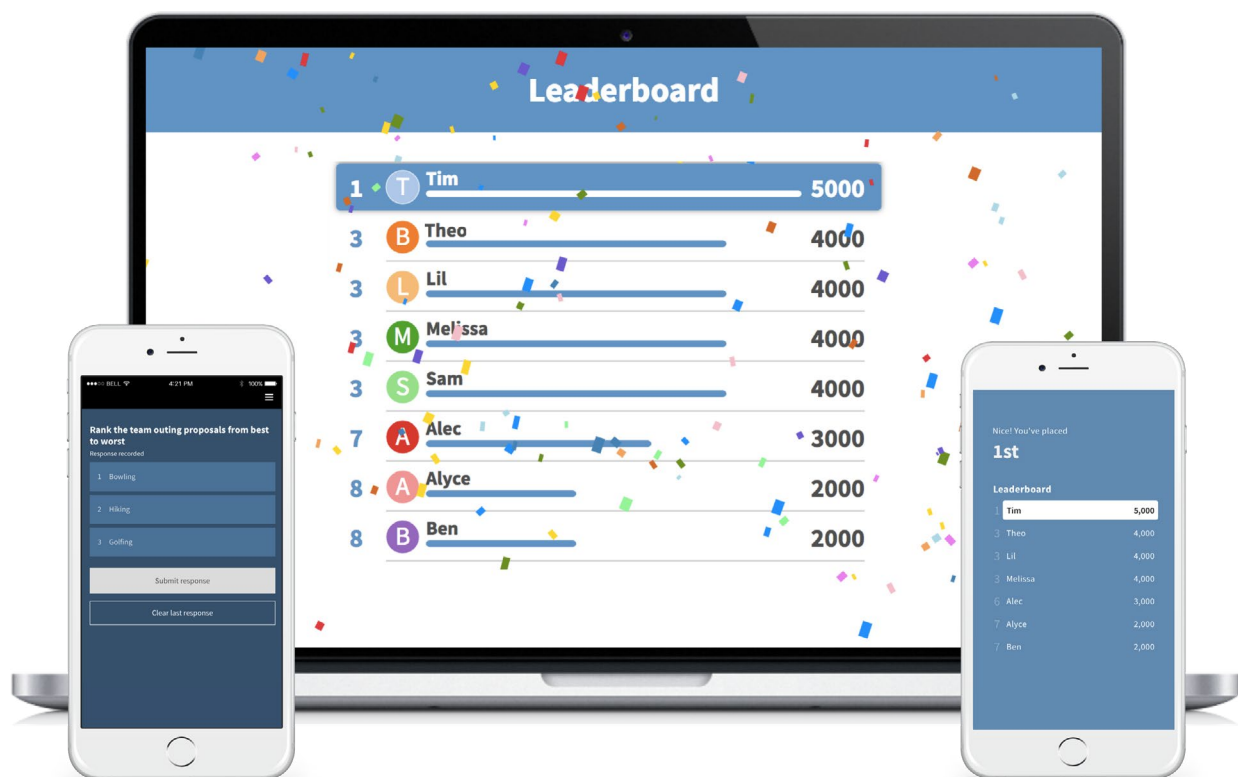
Leaderboard

| | | | |
|---|---|---|---|
| 1 | T | Tim | 5000 |
| 3 | B | Theo | 4000 |
| 3 | L | Lil | 4000 |
| 3 | M | Melissa | 4000 |
| 3 | S | Sam | 4000 |
| 7 | A | Alec | 3000 |
| 8 | A | Alyce | 2000 |
| 8 | B | Ben | 2000 |

●●●○○ BELL 4:21 PM 100%

Rank the team outing proposals from best to worst

Response recorded

1 Bowling

2 Hiking

3 Golfing

Submit response

Clear last response

Nice! You've placed

1st

Leaderboard

| | | |
|---|---|---|
| 1 | Tim | 5,000 |
| 3 | Theo | 4,000 |
| 3 | Lil | 4,000 |
| 3 | Melissa | 4,000 |
| 6 | Alec | 3,000 |
| 7 | Alyce | 2,000 |
| 7 | Ben | 2,000 |